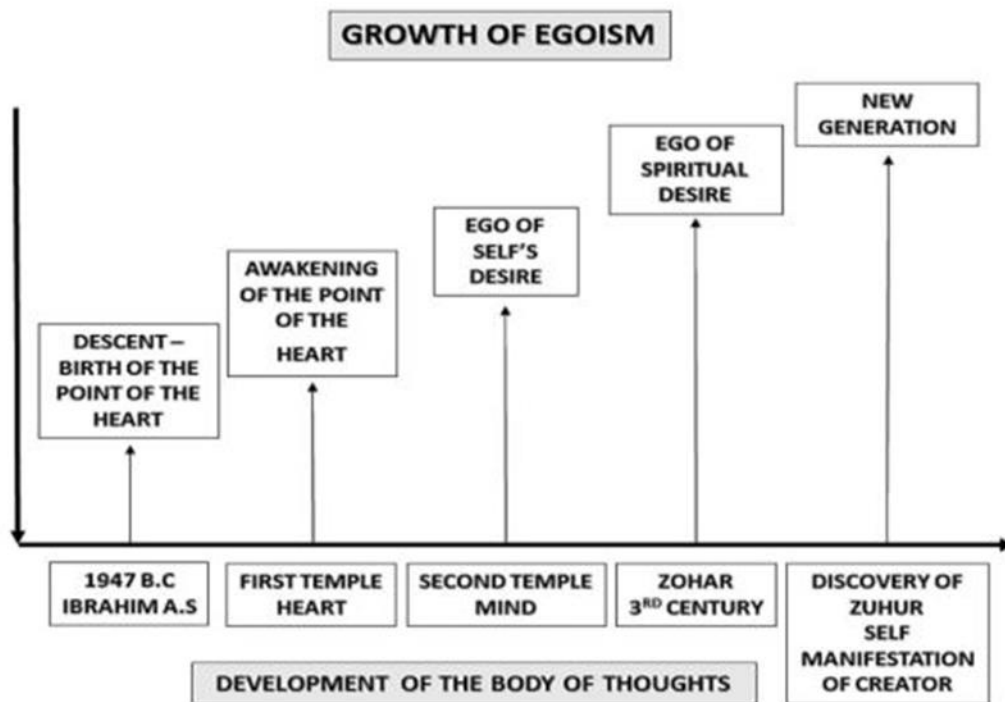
GROWTH OF EGOISM

DESCENT – BIRTH OF THE POINT OF THE HEART

AWAKENING OF THE POINT OF THE HEART

EGO OF SELF'S DESIRE

EGO OF SPIRITUAL DESIRE

NEW GENERATION

1947 B.C IBRAHIM A.S

FIRST TEMPLE HEART

SECOND TEMPLE MIND

ZOHAR $3^{RD}$ CENTURY

DISCOVERY OF ZUHUR SELF MANIFESTATION OF CREATOR

DEVELOPMENT OF THE BODY OF THOUGHTS